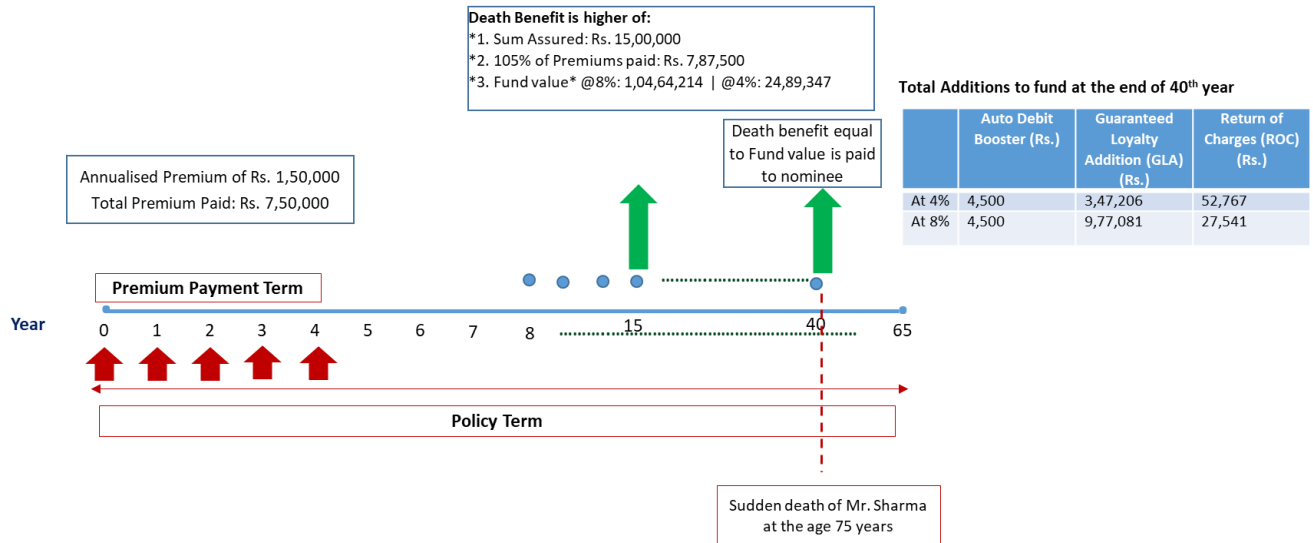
Death Benefit is higher of:
*1. Sum Assured: Rs. 15,00,000
*2. 105% of Premiums paid: Rs. 7,87,500
*3. Fund value* @8%: 1,04,64,214 | @4%: 24,89,347

Total Additions to fund at the end of 40$^{th}$ year

| | Auto Debit Booster (Rs.) | Guaranteed Loyalty Addition (GLA) (Rs.) | Return of Charges (ROC) (Rs.) |
|---|---|---|---|
| At 4% | 4,500 | 3,47,206 | 52,767 |
| At 8% | 4,500 | 9,77,081 | 27,541 |

Death benefit equal to Fund value is paid to nominee

Annualised Premium of Rs. 1,50,000
Total Premium Paid: Rs. 7,50,000

Premium Payment Term

Year 0 1 2 3 4 5 6 7 8 15 40 65

Policy Term

Sudden death of Mr. Sharma at the age 75 years